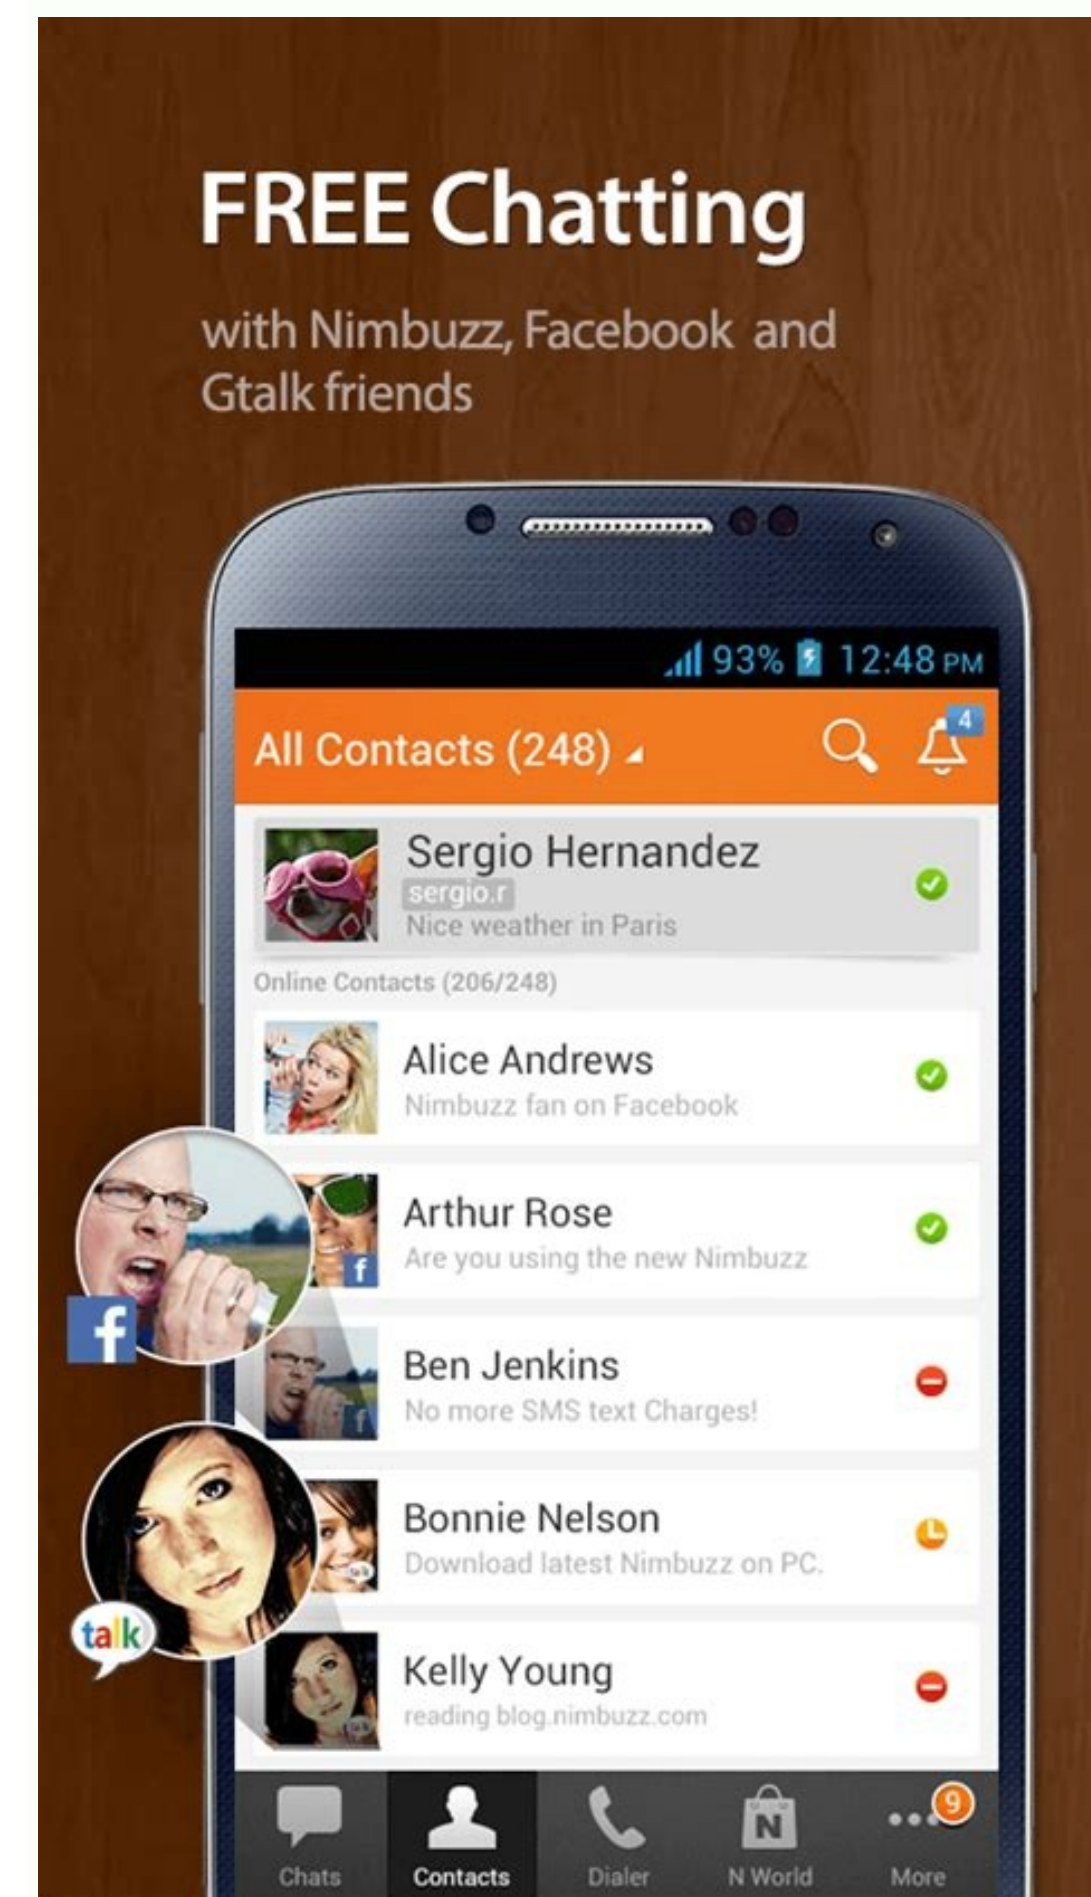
FREE Chatting

with Nimbuzz, Facebook and Gtalk friends

93% 12:48 PM

All Contacts (248)

4

Sergio Hernandez
sergio.r
Nice weather in Paris

Online Contacts (206/248)

Alice Andrews
Nimbuzz fan on Facebook

Arthur Rose
Are you using the new Nimbuzz

Ben Jenkins
No more SMS text Charges!

Bonnie Nelson
Download latest Nimbuzz on PC.

Kelly Young
reading blog.nimbuzz.com

talk

Chats Contacts Dialer N World More

9